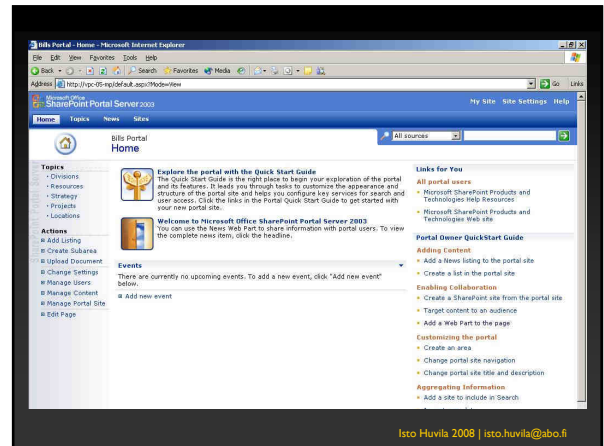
Bills Portal - Home - Microsoft Internet Explorer

File Edit View Favorites Tools Help

Back Search Favorites Media

Address http://vpc-05-mp/default.aspx?Mode=View

Go Links

Microsoft Office SharePoint Portal Server 2003

My Site Site Settings Help

Home Topics News Sites

Bills Portal
Home

All sources

Topics
• Divisions
• Resources
• Strategy
• Projects
• Locations

Actions
Add Listing
Create Subarea
Upload Document
Change Settings
Manage Users
Manage Content
Manage Portal Site
Edit Page

Explore the portal with the Quick Start Guide
The Quick Start Guide is the right place to begin your exploration of the portal and its features. It leads you through tasks to customize the appearance and structure of the portal site and helps you configure key services for search and user access. Click the links in the Portal Quick Start Guide to get started with your new portal site.

Welcome to Microsoft Office SharePoint Portal Server 2003
You can use the News Web Part to share information with portal users. To view the complete news item, click the headline.

Events
There are currently no upcoming events. To add a new event, click "Add new event" below.
Add new event

Links for You
All portal users
• Microsoft SharePoint Products and Technologies Help Resources
• Microsoft SharePoint Products and Technologies Web site

Portal Owner QuickStart Guide
Adding Content
• Add a News listing to the portal site
• Create a list in the portal site
Enabling Collaboration
• Create a SharePoint site from the portal site
• Target content to an audience
• Add a Web Part to the page
Customizing the portal
• Create an area
• Change portal site navigation
• Change portal site title and description
Aggregating Information
• Add a site to include in Search
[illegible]

Isto Huvila 2008 | isto.huvila@abo.fi